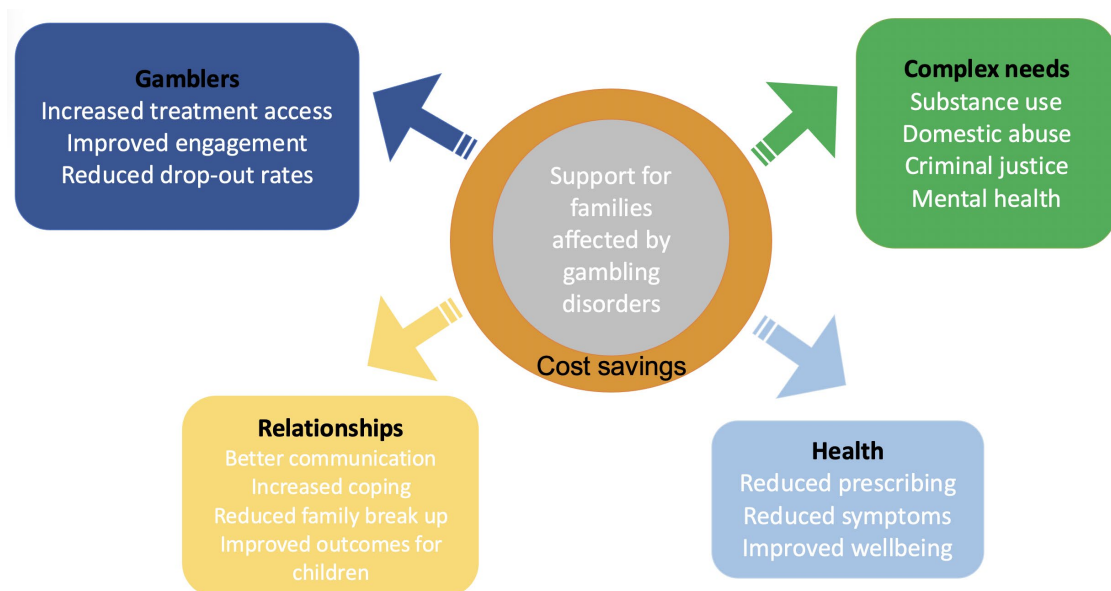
Gamblers
Increased treatment access
Improved engagement
Reduced drop-out rates

Complex needs
Substance use
Domestic abuse
Criminal justice
Mental health

Support for families affected by gambling disorders

Cost savings

Relationships
Better communication
Increased coping
Reduced family break up
Improved outcomes for children

Health
Reduced prescribing
Reduced symptoms
Improved wellbeing